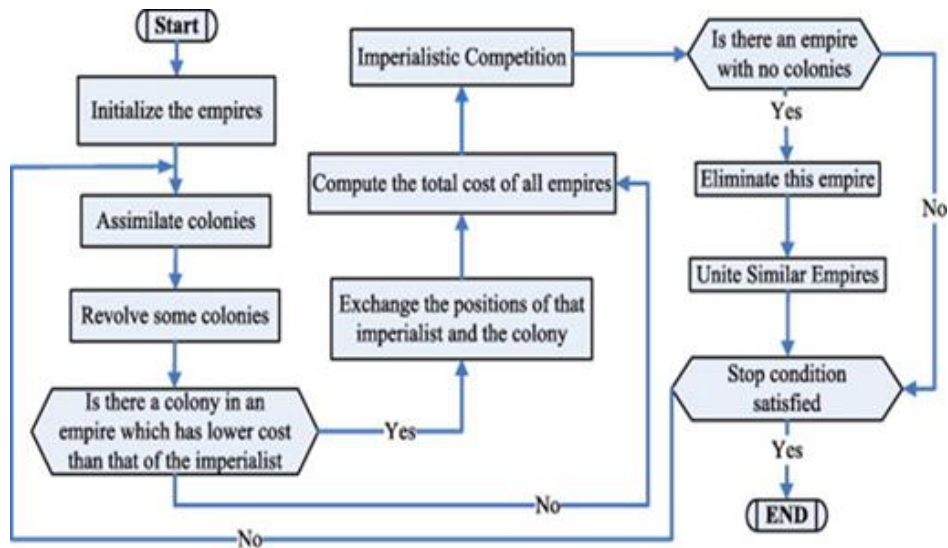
Start

Initialize the empires

Assimilate colonies

Revolve some colonies

Is there a colony in an empire which has lower cost than that of the imperialist

Yes

Exchange the positions of that imperialist and the colony

Compute the total cost of all empires

Imperialistic Competition

Is there an empire with no colonies

Yes

Eliminate this empire

Unite Similar Empires

No

Stop condition satisfied

Yes

END

No

No